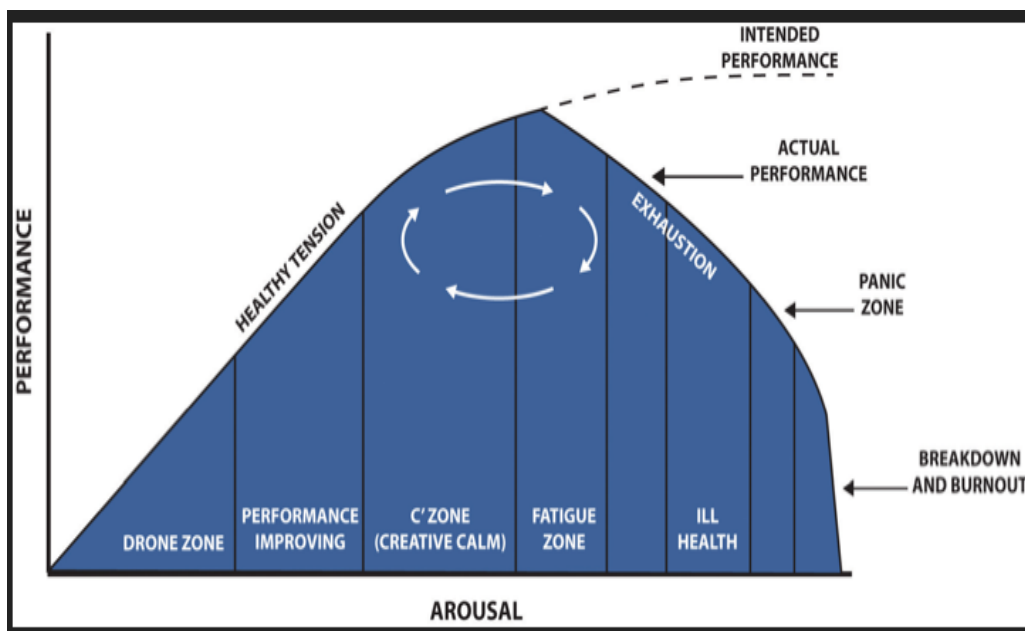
INTENDED PERFORMANCE

ACTUAL PERFORMANCE

PANIC ZONE

BREAKDOWN AND BURNOUT

PERFORMANCE

HEALTHY TENSION

EXHAUSTION

DRONE ZONE

PERFORMANCE IMPROVING

C' ZONE (CREATIVE CALM)

FATIGUE ZONE

ILL HEALTH

AROUSAL